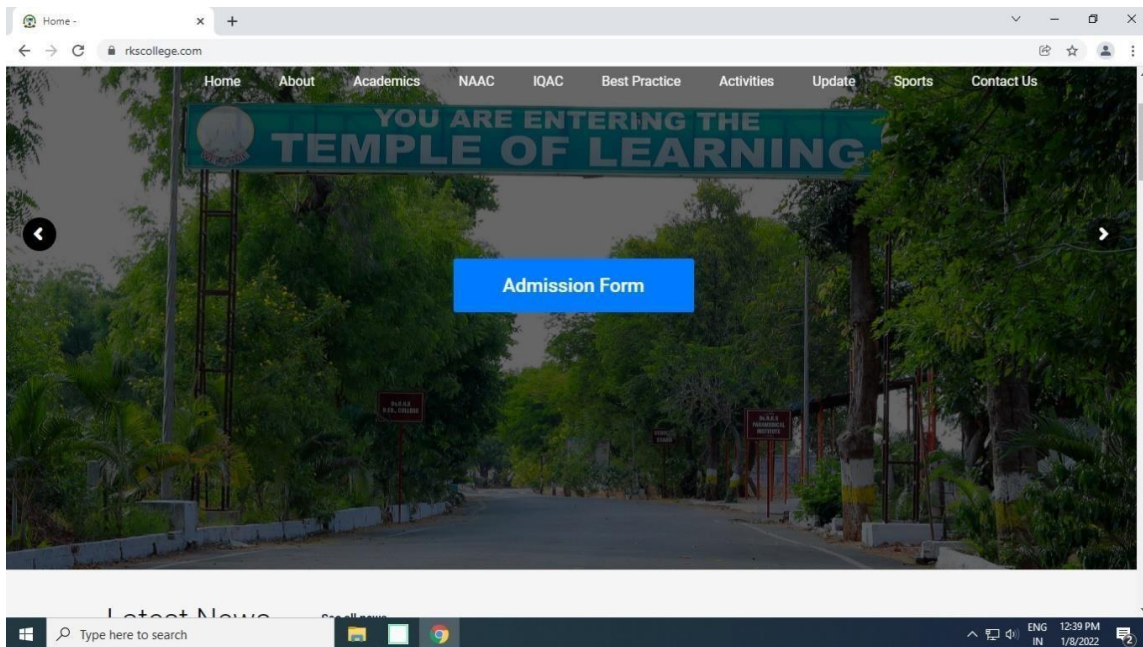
Home -
rkscollege.com

Home About Academics NAAC IQAC Best Practice Activities Update Sports Contact Us

YOU ARE ENTERING THE
TEMPLE OF LEARNING

Admission Form

Latest News See all news

Type here to search

ENG IN 12:39 PM 1/8/2022